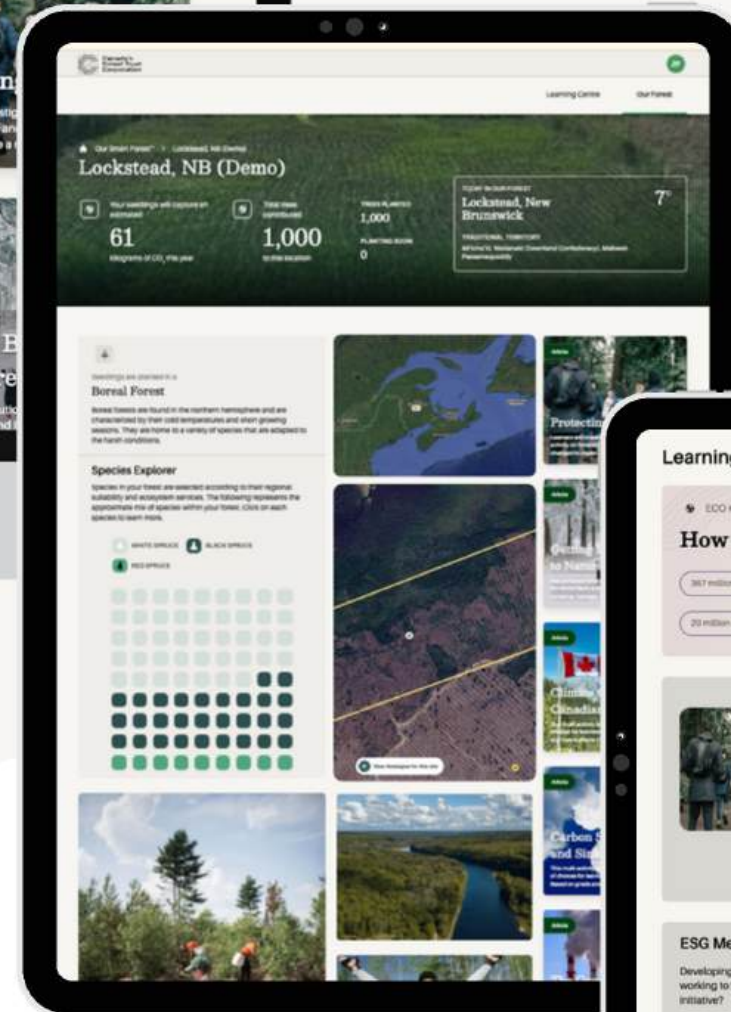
Canada's Forest Trust Corporation

Learning Centre Our Forest

Our Smart Forest > Lockstead, NB (Demo)

Lockstead, NB (Demo)

Your seedlings will capture an estimated 61 kilograms of $CO_2$ this year

Total trees contributed 1,000 to this location

TREES PLANTED 1,000

PLANTING ROOM 0

TODAY IN OUR FOREST
Lockstead, New Brunswick 7°

TRADITIONAL TERRITORY
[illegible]

Seedlings are planted in a
Boreal Forest
Boreal forests are found in the northern hemisphere and are characterized by their cold temperatures and short growing seasons. They are home to a variety of species that are adapted to the harsh conditions.

Species Explorer
Species in your forest are selected according to their regional suitability and ecosystem services. The following represents the approximate mix of species within your forest. Click on each species to learn more.

WHITE SPRUCE BLACK SPRUCE RED SPRUCE

Article
Protecting

Article
Getting to Nam

Article
Climate Canadian

Article
Carbon S and Sin

Article

Learning

ECO
How

367 million

20 million

ESG Me
Developing working to initiative?